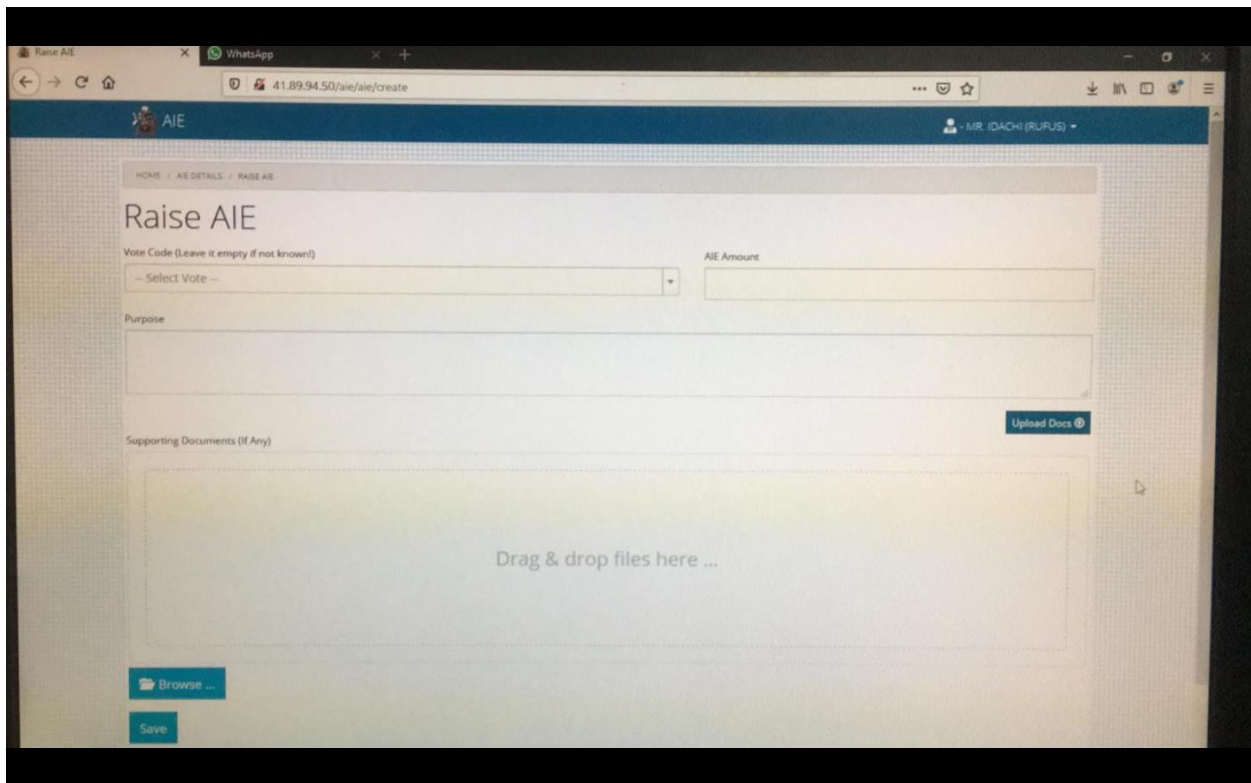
Raise AIE
WhatsApp
41.89.94.50/aie/aie/create
AIE
- MR. IDACHI (RUFUS)
HOME / AIE DETAILS / RAISE AIE
Raise AIE
Vote Code (Leave it empty if not known!)
-- Select Vote --
AIE Amount
Purpose
Upload Docs
Supporting Documents (If Any)
Drag & drop files here ...
Browse ...
Save